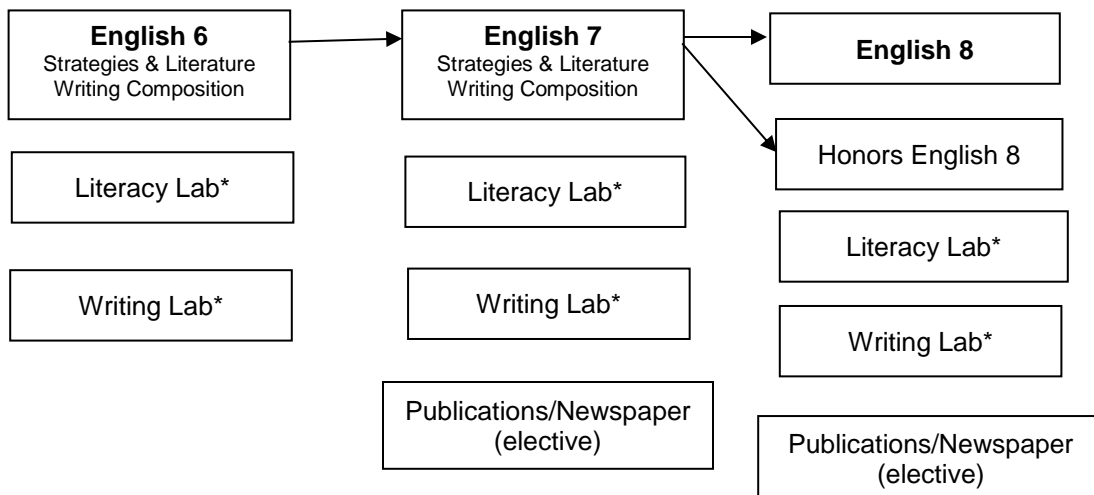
English 6
Strategies & Literature
Writing Composition

Literacy Lab*

Writing Lab*

English 7
Strategies & Literature
Writing Composition

Literacy Lab*

Writing Lab*

Publications/Newspaper
(elective)

English 8

Honors English 8

Literacy Lab*

Writing Lab*

Publications/Newspaper
(elective)